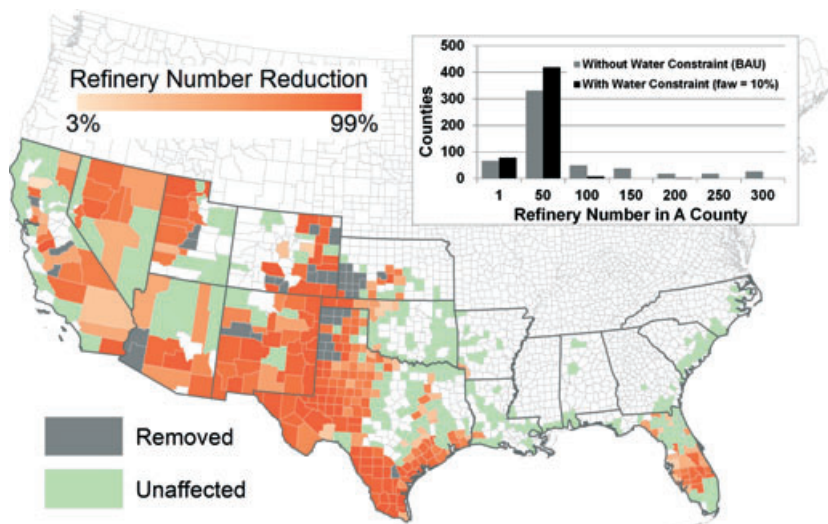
Refinery Number Reduction

3%

99%

500
400
300
200
100
0

Counties

Without Water Constraint (BAU)
With Water Constraint (faw = 10%)

1 50 100 150 200 250 300

Refinery Number in A County

Removed

Unaffected